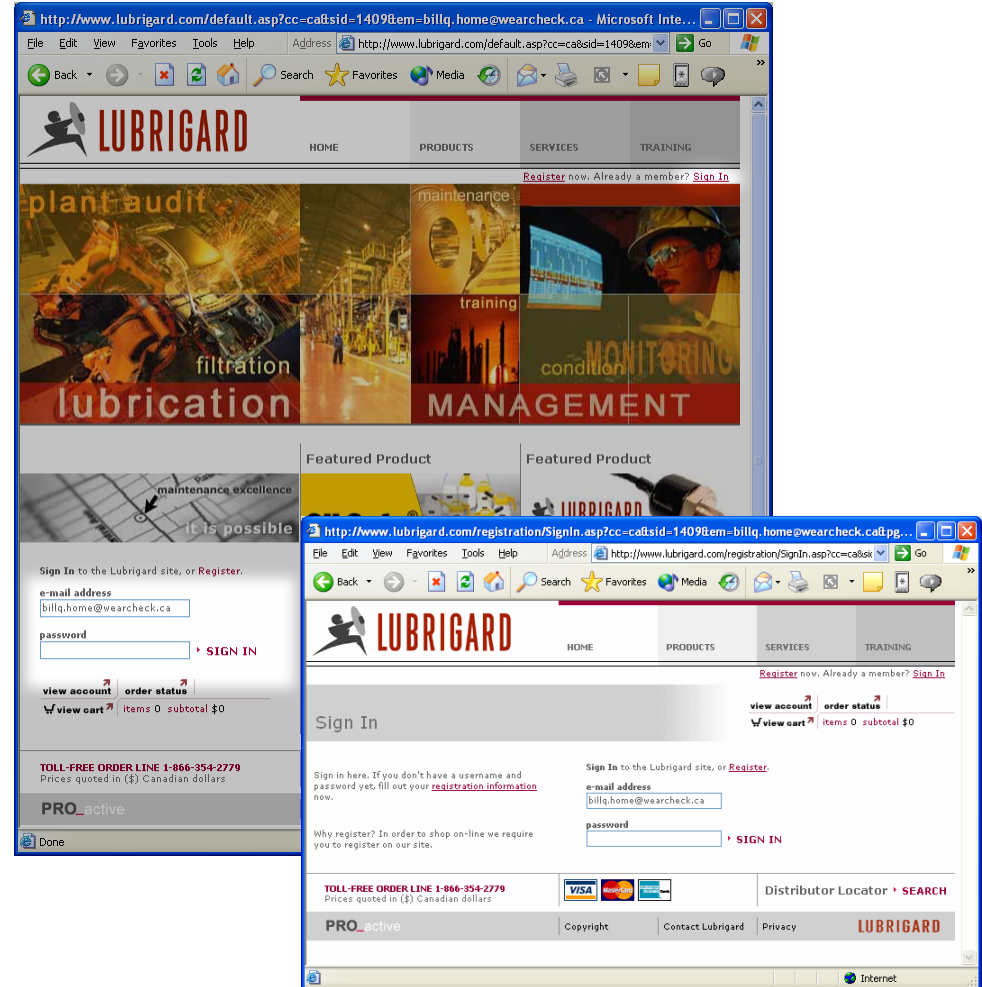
http://www.lubrigard.com/default.asp?cc=ca&sid=1409&em=billq.home@wearcheck.ca - Microsoft Inte...

File Edit View Favorites Tools Help Address http://www.lubrigard.com/default.asp?cc=ca&sid=1409&em Go

Back Search Favorites Media

LUBRIGARD

HOME PRODUCTS SERVICES TRAINING

Register now. Already a member? Sign In

plant audit maintenance training filtration lubrication condition MONITORING MANAGEMENT

Featured Product Featured Product

maintenance excellence it is possible

Sign In to the Lubrigard site, or Register.

e-mail address
billq.home@wearcheck.ca

password

SIGN IN

view account order status
view cart items 0 subtotal $0

TOLL-FREE ORDER LINE 1-866-354-2779
Prices quoted in ($) Canadian dollars

PRO_active

Done

http://www.lubrigard.com/registration/SignIn.asp?cc=ca&sid=1409&em=billq.home@wearcheck.ca&pg...

File Edit View Favorites Tools Help Address http://www.lubrigard.com/registration/SignIn.asp?cc=ca&sid Go

Back Search Favorites Media

LUBRIGARD

HOME PRODUCTS SERVICES TRAINING

Register now. Already a member? Sign In

Sign In

view account order status
view cart items 0 subtotal $0

Sign in here. If you don't have a username and password yet, fill out your registration information now.

Why register? In order to shop on-line we require you to register on our site.

Sign In to the Lubrigard site, or Register.

e-mail address
billq.home@wearcheck.ca

password

SIGN IN

TOLL-FREE ORDER LINE 1-866-354-2779
Prices quoted in ($) Canadian dollars

VISA

Distributor Locator SEARCH

PRO_active Copyright Contact Lubrigard Privacy LUBRIGARD

Internet